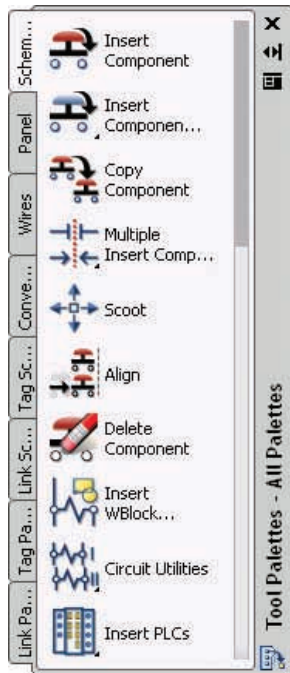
Schem...
Panel
Wires
Conve...
Tag Sc...
Link Sc...
Tag Pa...
Link Pa...

Insert Component
Insert Componen...
Copy Component
Multiple Insert Comp...
Scoot
Align
Delete Component
Insert WBlock...
Circuit Utilities
Insert PLCs

Tool Palettes - All Palettes